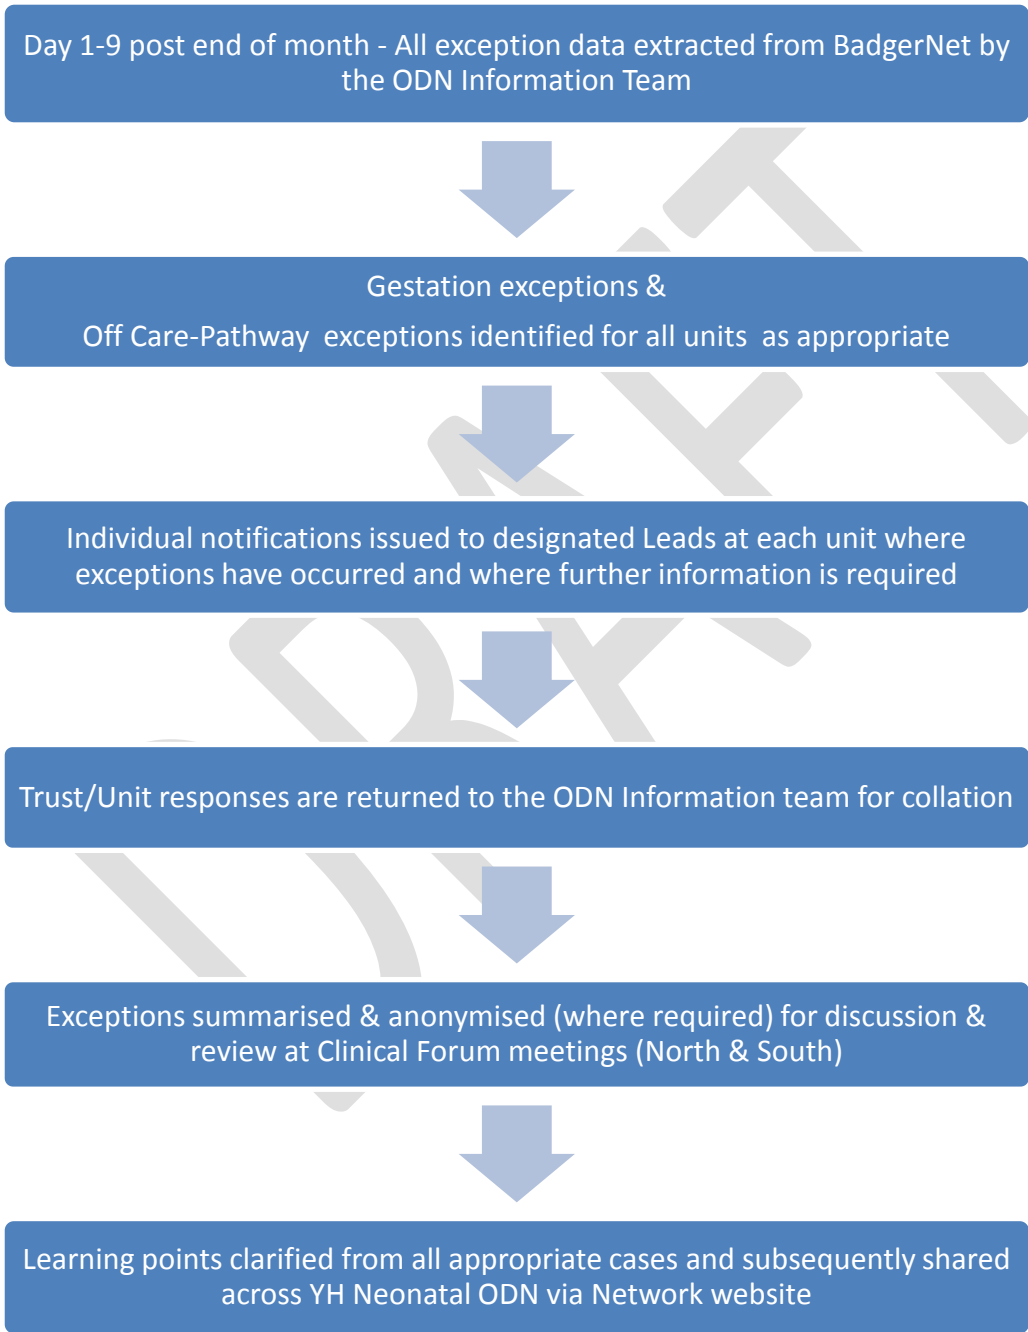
Day 1-9 post end of month - All exception data extracted from BadgerNet by the ODN Information Team

Gestation exceptions &

Off Care-Pathway exceptions identified for all units as appropriate

Individual notifications issued to designated Leads at each unit where exceptions have occurred and where further information is required

Trust/Unit responses are returned to the ODN Information team for collation

Exceptions summarised & anonymised (where required) for discussion & review at Clinical Forum meetings (North & South)

Learning points clarified from all appropriate cases and subsequently shared across YH Neonatal ODN via Network website

DRAFT